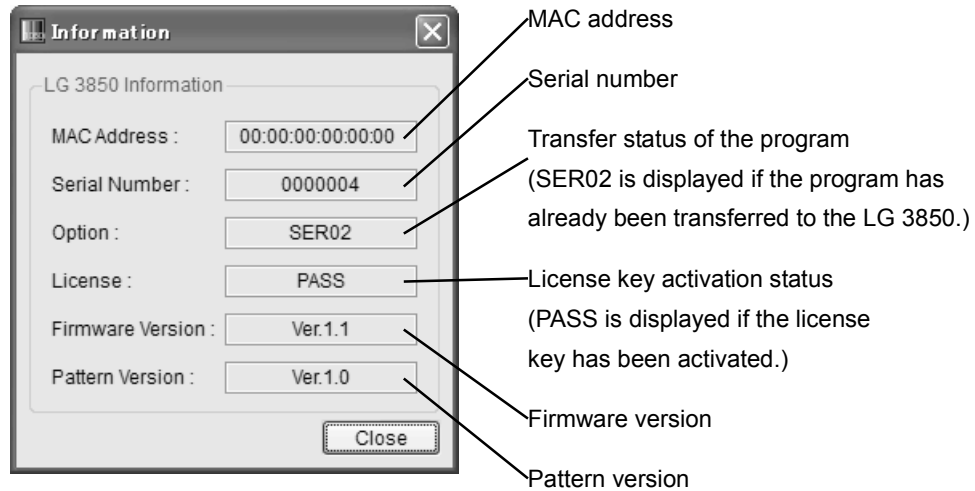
Information

LG 3850 Information

MAC Address : 00:00:00:00:00:00

Serial Number : 0000004

Option : SER02

License : PASS

Firmware Version : Ver.1.1

Pattern Version : Ver.1.0

Close

MAC address

Serial number

Transfer status of the program (SER02 is displayed if the program has already been transferred to the LG 3850.)

License key activation status (PASS is displayed if the license key has been activated.)

Firmware version

Pattern version